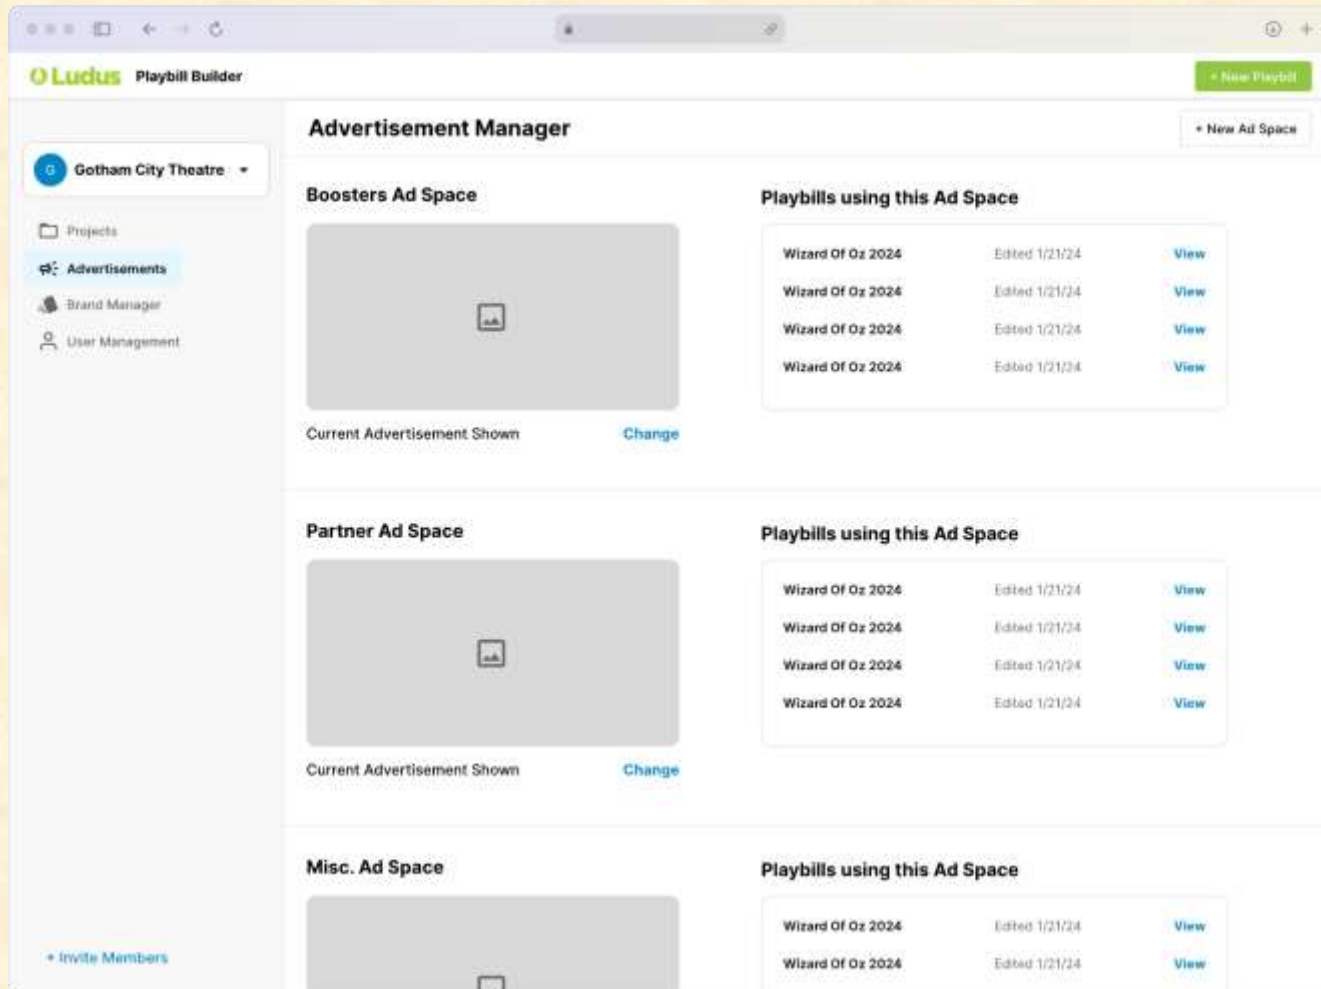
Ludus Playbill Builder

+ New Playbill

G Gotham City Theatre

Projects
Advertisements
Brand Manager
User Management

+ Invite Members

Advertisement Manager

+ New Ad Space

Boosters Ad Space

Current Advertisement Shown Change

Playbills using this Ad Space

| | | |
|---|---|---|
| Wizard Of Oz 2024 | Edited 1/21/24 | View |
| Wizard Of Oz 2024 | Edited 1/21/24 | View |
| Wizard Of Oz 2024 | Edited 1/21/24 | View |
| Wizard Of Oz 2024 | Edited 1/21/24 | View |

Partner Ad Space

Current Advertisement Shown Change

Playbills using this Ad Space

| | | |
|---|---|---|
| Wizard Of Oz 2024 | Edited 1/21/24 | View |
| Wizard Of Oz 2024 | Edited 1/21/24 | View |
| Wizard Of Oz 2024 | Edited 1/21/24 | View |
| Wizard Of Oz 2024 | Edited 1/21/24 | View |

Misc. Ad Space

Playbills using this Ad Space

| | | |
|---|---|---|
| Wizard Of Oz 2024 | Edited 1/21/24 | View |
| Wizard Of Oz 2024 | Edited 1/21/24 | View |